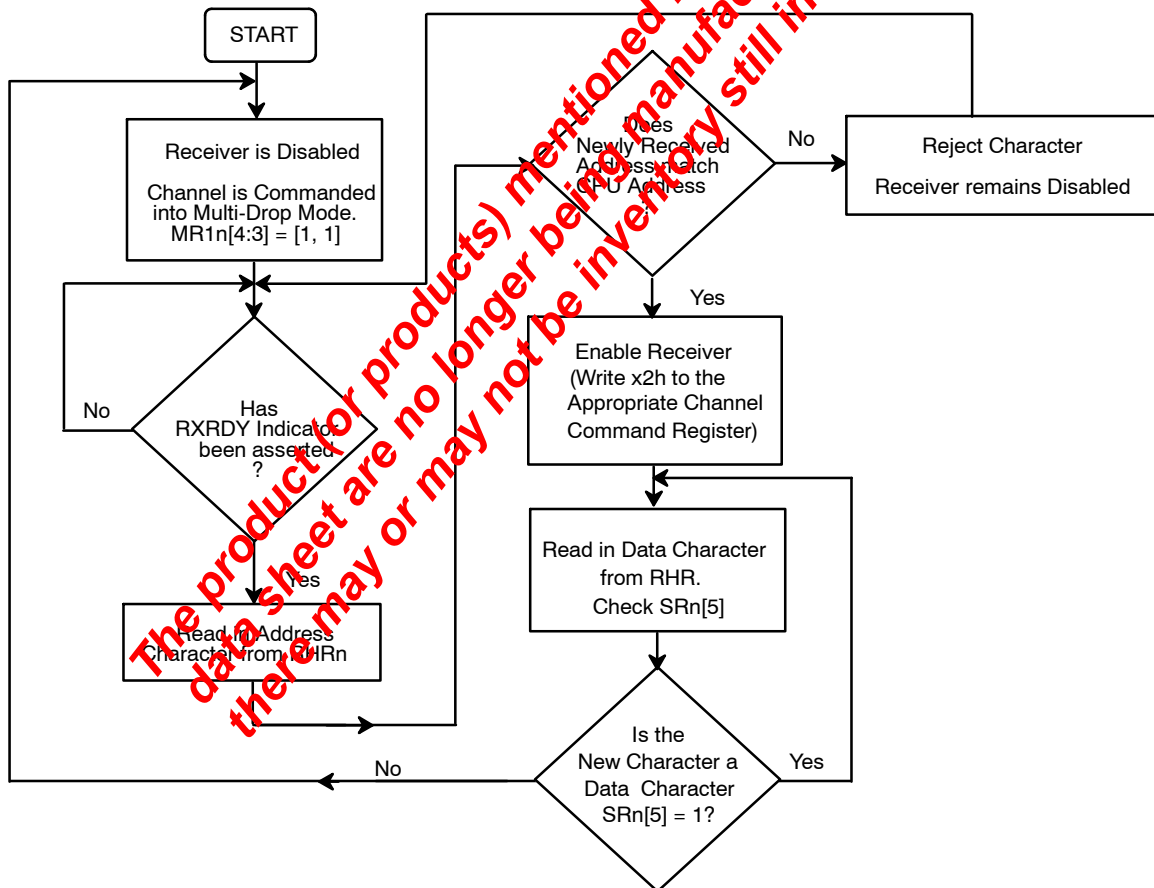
START

Receiver is Disabled

Channel is Commanded into Multi-Drop Mode. MR1n[4:3] = [1, 1]

Has RXRDY Indicator been asserted ?

No

Yes

Read in Address Character from RHRn

Does Newly Received Address match CPU Address

No

Reject Character

Receiver remains Disabled

Yes

Enable Receiver (Write x2h to the Appropriate Channel Command Register)

Read in Data Character from RHR. Check SRn[5]

Is the New Character a Data Character SRn[5] = 1?

No

Yes

The product(s) mentioned in this data sheet are no longer being manufactured, still in
there may or may not be inventory